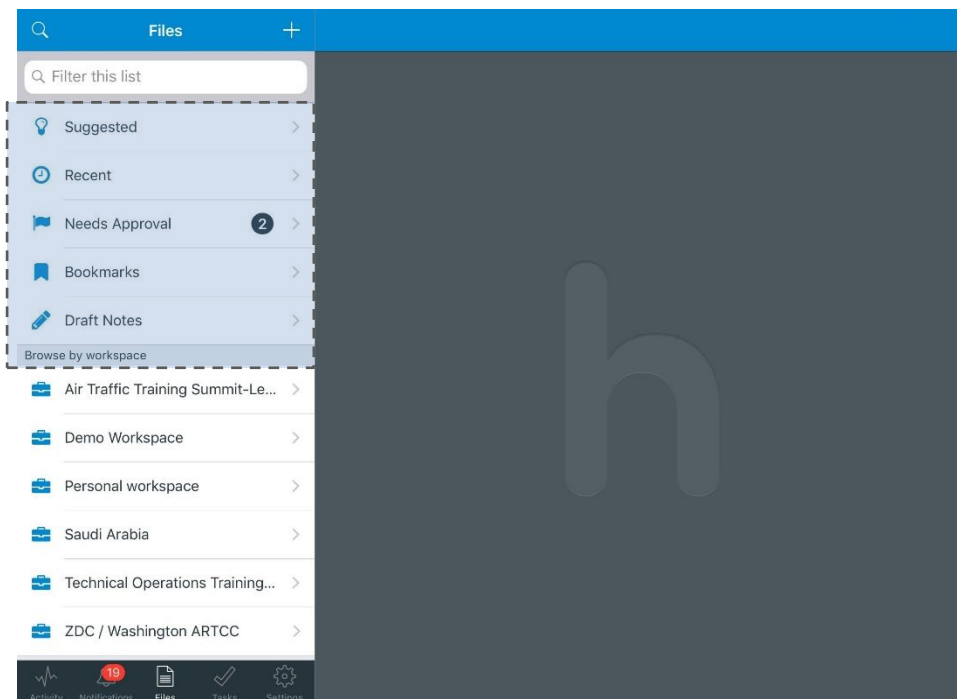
Files

Filter this list

Suggested

Recent

Needs Approval 2

Bookmarks

Draft Notes

Browse by workspace

Air Traffic Training Summit-Le...

Demo Workspace

Personal workspace

Saudi Arabia

Technical Operations Training...

ZDC / Washington ARTCC

Activity 19 Notifications Files Tasks Settings